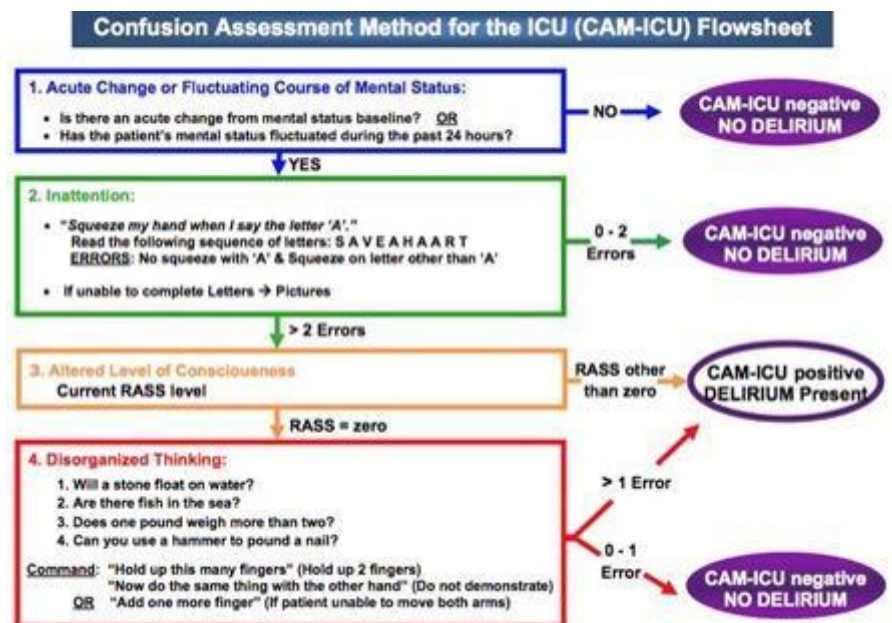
Confusion Assessment Method for the ICU (CAM-ICU) Flowsheet

1. Acute Change or Fluctuating Course of Mental Status:
• Is there an acute change from mental status baseline? OR
• Has the patient's mental status fluctuated during the past 24 hours?

NO → CAM-ICU negative NO DELIRIUM

YES

2. Inattention:
• "Squeeze my hand when I say the letter 'A'."
Read the following sequence of letters: S A V E A H A A R T
ERRORS: No squeeze with 'A' & Squeeze on letter other than 'A'
• If unable to complete Letters → Pictures

0 - 2 Errors → CAM-ICU negative NO DELIRIUM

> 2 Errors

3. Altered Level of Consciousness
Current RASS level

RASS other than zero → CAM-ICU positive DELIRIUM Present

RASS = zero

4. Disorganized Thinking:
1. Will a stone float on water?
2. Are there fish in the sea?
3. Does one pound weigh more than two?
4. Can you use a hammer to pound a nail?

Command: "Hold up this many fingers" (Hold up 2 fingers)
"Now do the same thing with the other hand" (Do not demonstrate)
OR "Add one more finger" (If patient unable to move both arms)

> 1 Error → CAM-ICU positive DELIRIUM Present

0 - 1 Error → CAM-ICU negative NO DELIRIUM